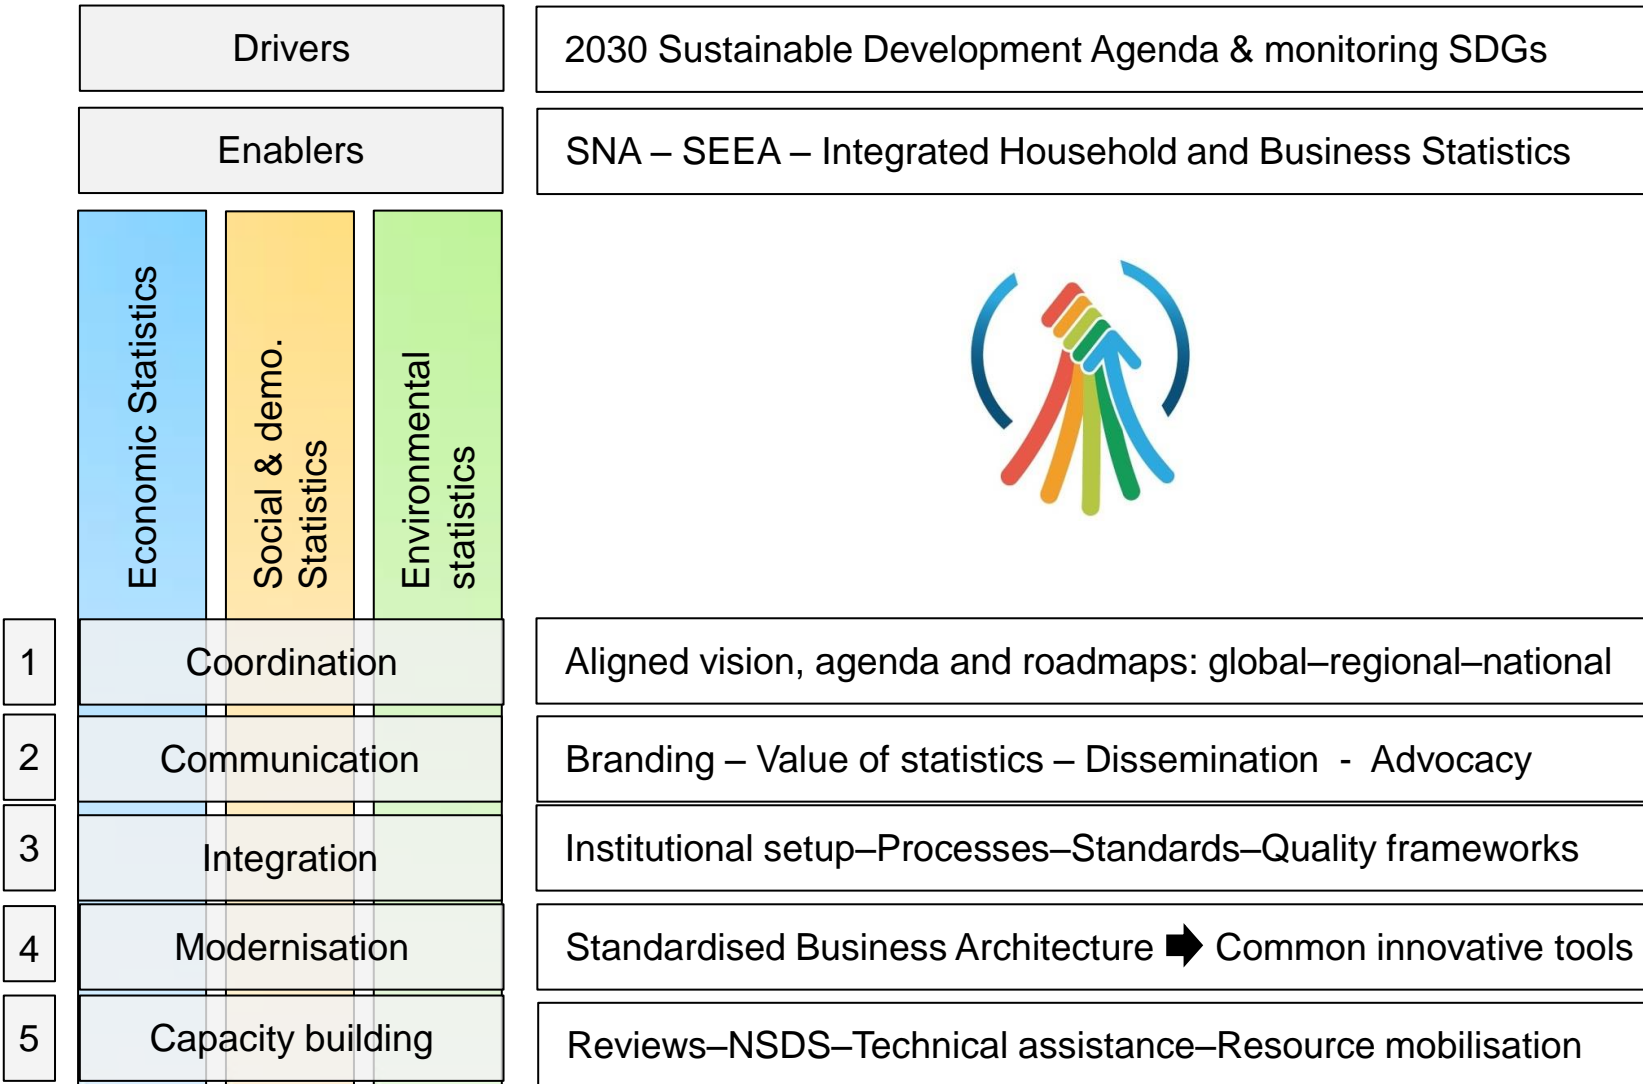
Drivers

2030 Sustainable Development Agenda & monitoring SDGs

Enablers

SNA – SEEA – Integrated Household and Business Statistics

Economic Statistics

Social & demo. Statistics

Environmental statistics

1

Coordination

Aligned vision, agenda and roadmaps: global–regional–national

2

Communication

Branding – Value of statistics – Dissemination - Advocacy

3

Integration

Institutional setup–Processes–Standards–Quality frameworks

4

Modernisation

Standardised Business Architecture Common innovative tools

5

Capacity building

Reviews–NSDS–Technical assistance–Resource mobilisation